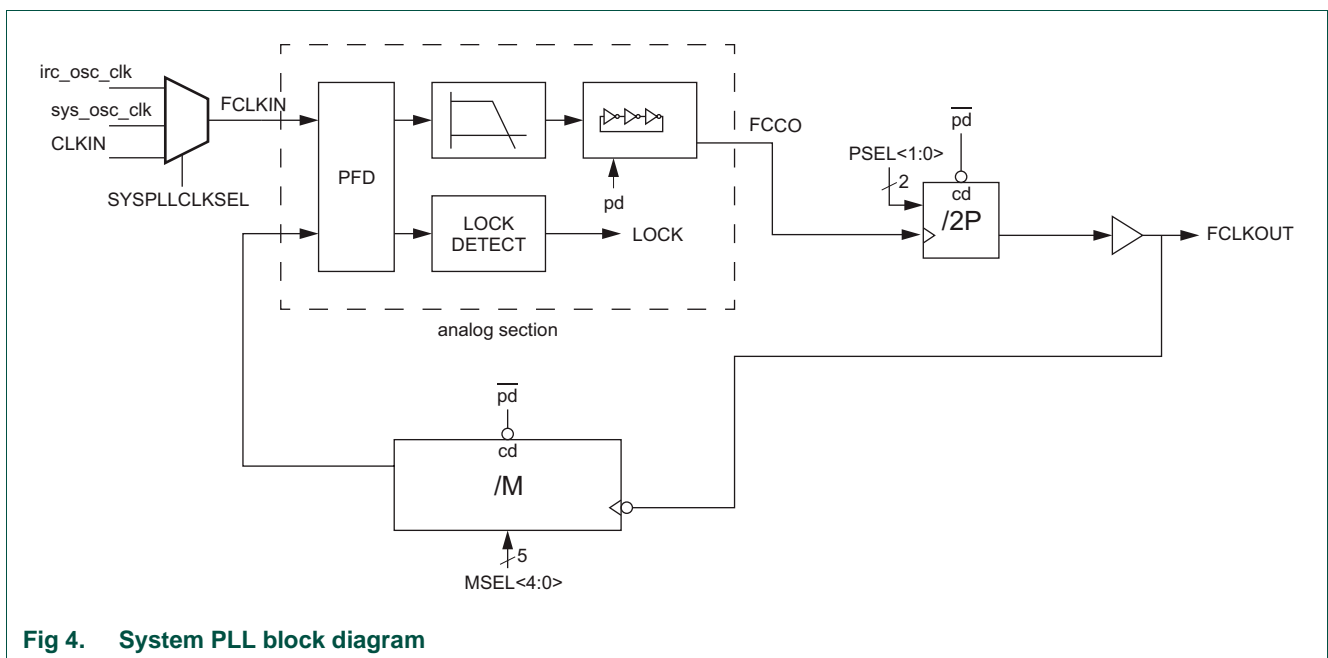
irc_osc_clk
sys_osc_clk
CLKIN
SYSPLLCLKSEL
FCLKIN
PFD
LOCK DETECT
LOCK
pd
FCCO
analog section
PSEL<1:0>
2
$\overline{pd}$
cd
/2P
FCLKOUT
$\overline{pd}$
cd
/M
5
MSEL<4:0>

Fig 4. System PLL block diagram